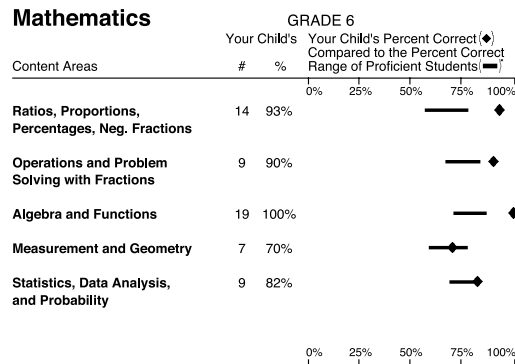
Mathematics

GRADE 6

| Content Areas | Your Child's # | % | Your Child's Percent Correct (◆) Compared to the Percent Correct Range of Proficient Students (▬) |
|---|---|---|---|
| | | | 0% 25% 50% 75% 100% |
| Ratios, Proportions, Percentages, Neg. Fractions | 14 | 93% | |
| Operations and Problem Solving with Fractions | 9 | 90% | |
| Algebra and Functions | 19 | 100% | |
| Measurement and Geometry | 7 | 70% | |
| Statistics, Data Analysis, and Probability | 9 | 82% | |
| | | | 0% 25% 50% 75% 100% |